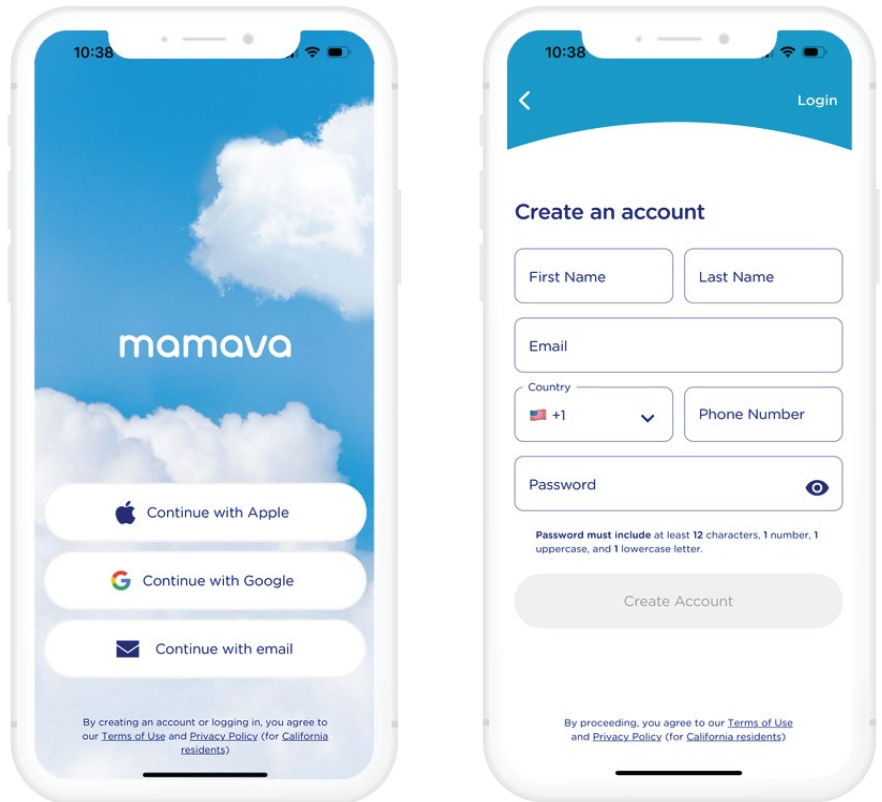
10:38

mamava

Continue with Apple

Continue with Google

Continue with email

By creating an account or logging in, you agree to our Terms of Use and Privacy Policy (for California residents)

10:38

<

Login

Create an account

First Name

Last Name

Email

Country

+1

Phone Number

Password

Password must include at least 12 characters, 1 number, 1 uppercase, and 1 lowercase letter.

Create Account

By proceeding, you agree to our Terms of Use and Privacy Policy (for California residents)